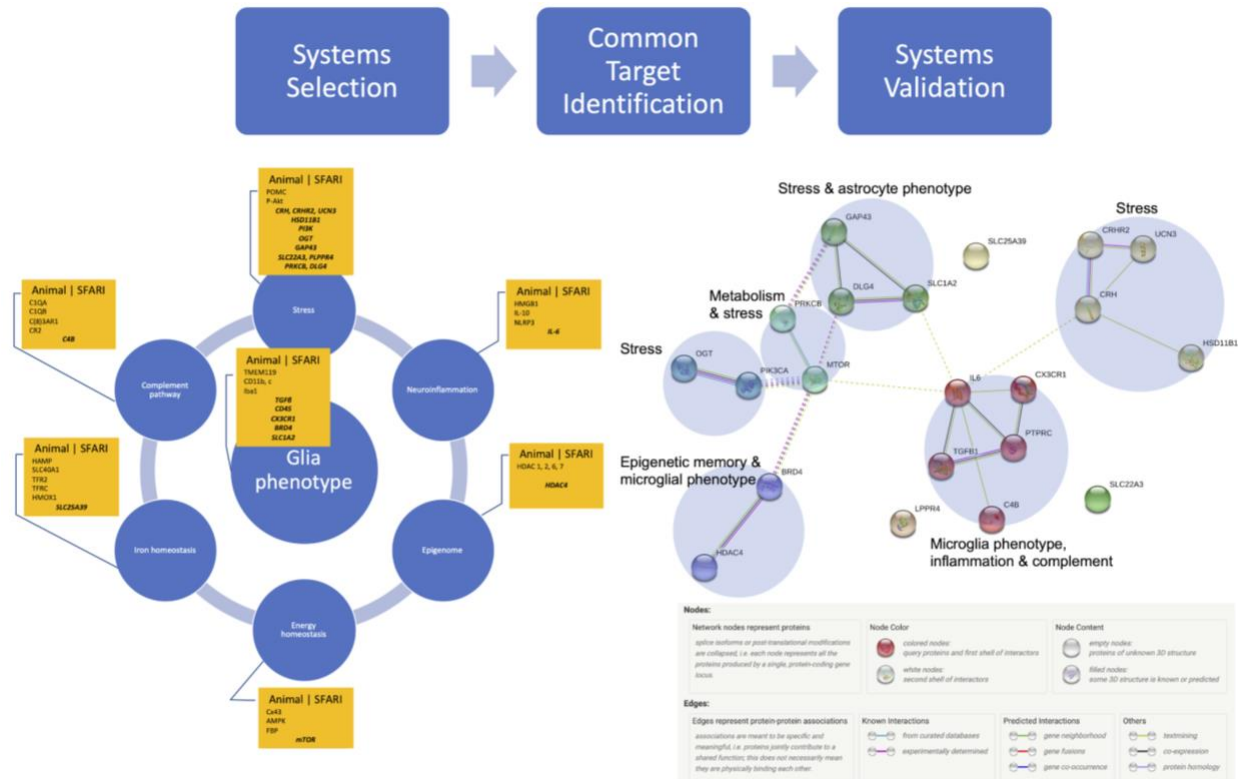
Systems Selection

Common Target Identification

Systems Validation

Animal | SFARI
POMC
P-Akt
CRH, CRHR2, UCN3
HSD11B1
PI3K
OGT
GAP43
SLC22A3, PLPPR4
PRKCB, DLG4

Stress

Animal | SFARI
C1QA
C1QB
C(8)SAR1
CR2
C4B

Complement pathway

Animal | SFARI
HMGB1
IL-10
NLRP3
IL-6

Neuroinflammation

Animal | SFARI
TMEM119
CD11b, c
Iba1
TGFB
CD45
CX3CR1
BRD4
SLC1A2

Glia phenotype

Animal | SFARI
HAMP
SLC40A1
TFR2
TFRC
HMOX1
SLC25A39

Iron homeostasis

Animal | SFARI
HDAC 1, 2, 6, 7
HDAC4

Epigenome

Energy homeostasis

Animal | SFARI
Cx43
AMPK
FBP
mTOR

Stress & astrocyte phenotype
GAP43
SLC25A39
DLG4
SLC1A2
PRKCB
Metabolism & stress
Stress
OGT
PIK3CA
MTOR
Stress
CRHR2
UCN3
CRH
HSD11B1
IL6
CX3CR1
PTPRC
TGFB1
Epigenetic memory & microglial phenotype
BRD4
HDAC4
LPPR4
C4B
SLC22A3
Microglia phenotype, inflammation & complement

Nodes:
Network nodes represent proteins
splice isoforms or post-translational modifications are collapsed, i.e. each node represents all the proteins produced by a single, protein-coding gene locus.
Node Color
colored nodes: query proteins and first shell of interactors
white nodes: second shell of interactors
Node Content
empty nodes: proteins of unknown 3D structure
filled nodes: some 3D structure is known or predicted

Edges:
Edges represent protein-protein associations
associations are meant to be specific and meaningful, i.e. proteins jointly contribute to a shared function; this does not necessarily mean they are physically binding each other.
Known Interactions
from curated databases
experimentally determined
Predicted Interactions
gene neighborhood
gene fusions
gene co-occurrence
Others
textmining
co-expression
protein homology